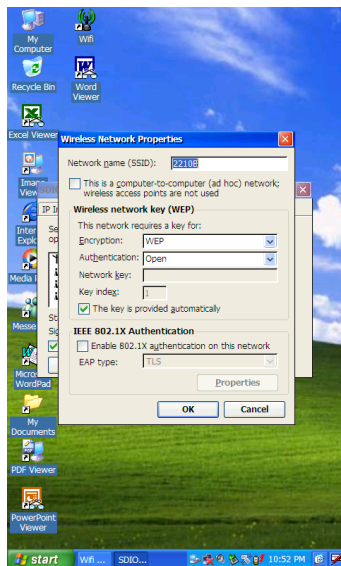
My Computer

Wifi

Recycle Bin

Word Viewer

Excel Viewer

Imag View

Inter Explo

Media

Messe

Micro WordPad

My Documents

PDF Viewer

PowerPoint Viewer

IP I

SDIO

St

Sig

Wireless Network Properties

Network name (SSID): 2210B

This is a computer-to-computer (ad hoc) network; wireless access points are not used

Wireless network key (WEP)

This network requires a key for:

Encryption: WEP

Authentication: Open

Network key:

Key index: 1

The key is provided automatically

IEEE 802.1X Authentication

Enable 802.1X authentication on this network

EAP type: TLS

Properties

OK

Cancel

start

Wifi ...

SDIO...

10:52 PM